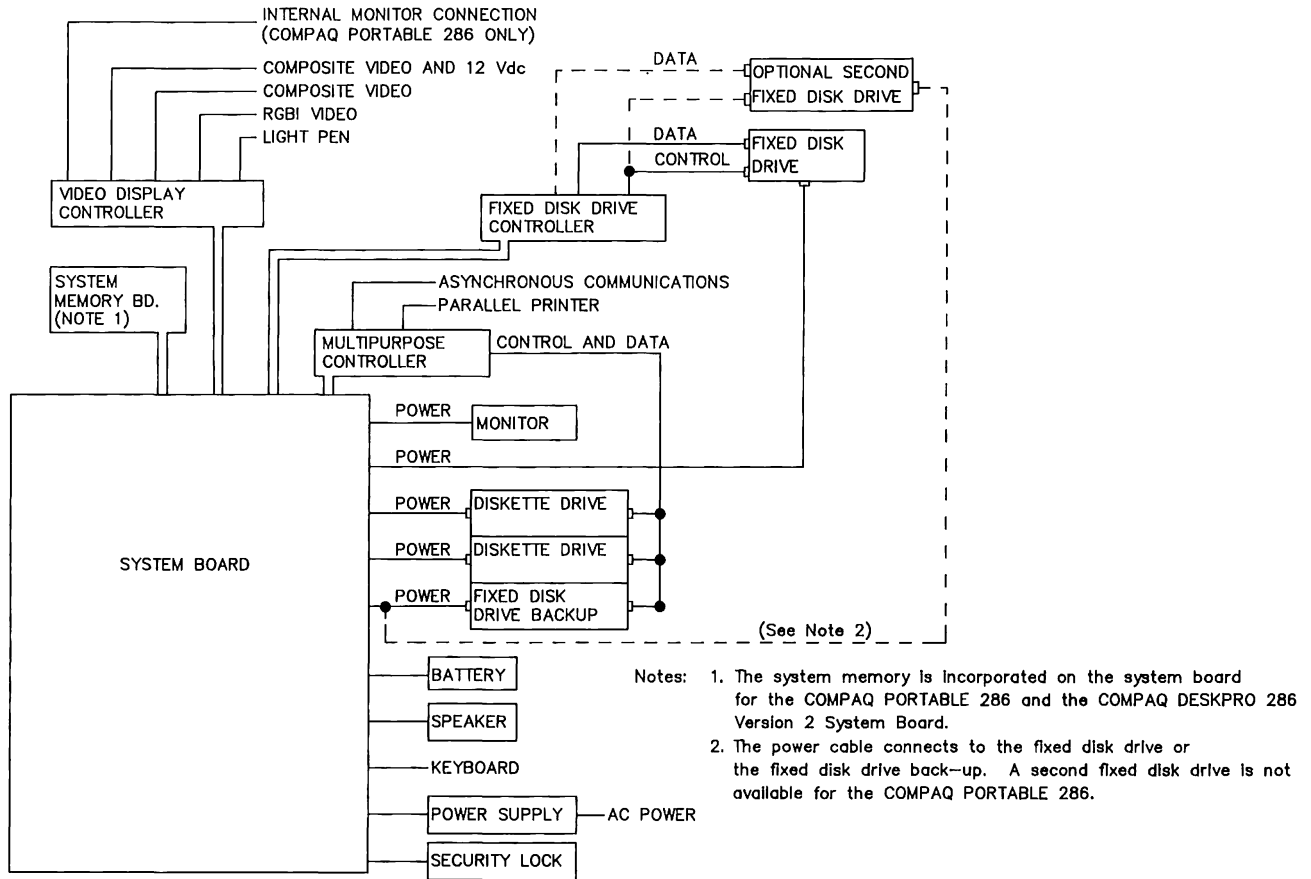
INTERNAL MONITOR CONNECTION
(COMPAQ PORTABLE 286 ONLY)

COMPOSITE VIDEO AND 12 Vdc

COMPOSITE VIDEO

RGBI VIDEO

LIGHT PEN

VIDEO DISPLAY CONTROLLER

DATA

OPTIONAL SECOND FIXED DISK DRIVE

DATA

CONTROL

FIXED DISK DRIVE

FIXED DISK DRIVE CONTROLLER

SYSTEM MEMORY BD. (NOTE 1)

ASYNCHRONOUS COMMUNICATIONS

PARALLEL PRINTER

MULTIPURPOSE CONTROLLER

CONTROL AND DATA

POWER

MONITOR

POWER

POWER

DISKETTE DRIVE

POWER

DISKETTE DRIVE

POWER

FIXED DISK DRIVE BACKUP

SYSTEM BOARD

(See Note 2)

BATTERY

SPEAKER

KEYBOARD

POWER SUPPLY

AC POWER

SECURITY LOCK

Notes: 1. The system memory is incorporated on the system board for the COMPAQ PORTABLE 286 and the COMPAQ DESKPRO 286 Version 2 System Board.

2. The power cable connects to the fixed disk drive or the fixed disk drive back-up. A second fixed disk drive is not available for the COMPAQ PORTABLE 286.